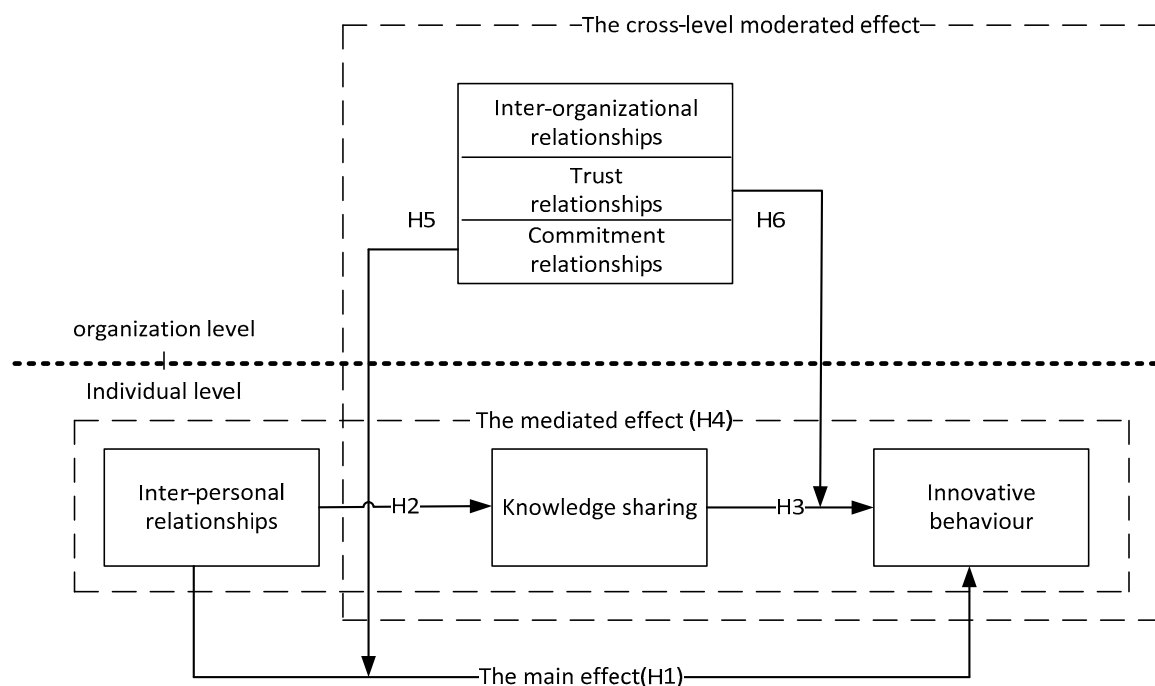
The cross-level moderated effect

Inter-organizational relationships
Trust relationships
Commitment relationships

H5
H6

organization level
Individual level

The mediated effect (H4)

Inter-personal relationships
H2
Knowledge sharing
H3
Innovative behaviour

The main effect(H1)